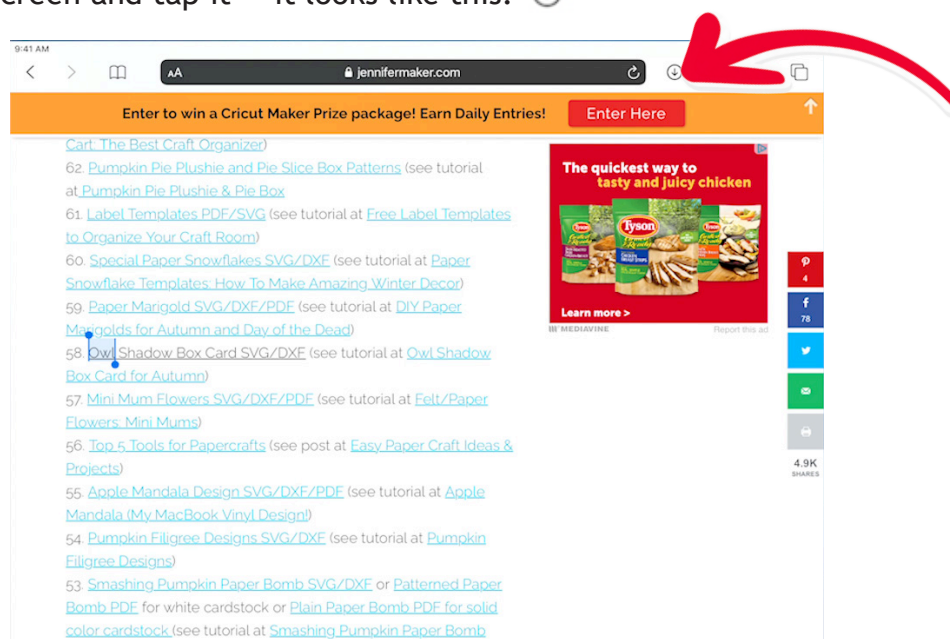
creen and tap it — it looks like this:

9:41 AM

AA jennifermaker.com

Enter to win a Cricut Maker Prize package! Earn Daily Entries! Enter Here

Cart: The Best Craft Organizer)

62. Pumpkin Pie Plushie and Pie Slice Box Patterns (see tutorial at Pumpkin Pie Plushie & Pie Box

61. Label Templates PDF/SVG (see tutorial at Free Label Templates to Organize Your Craft Room)

60. Special Paper Snowflakes SVG/DXF (see tutorial at Paper Snowflake Templates: How To Make Amazing Winter Decor)

59. Paper Marigold SVG/DXF/PDF (see tutorial at DIY Paper Marigolds for Autumn and Day of the Dead)

58. Owl Shadow Box Card SVG/DXF (see tutorial at Owl Shadow Box Card for Autumn)

57. Mini Mum Flowers SVG/DXF/PDF (see tutorial at Felt/Paper Flowers: Mini Mums)

56. Top 5 Tools for Papercrafts (see post at Easy Paper Craft Ideas & Projects)

55. Apple Mandala Design SVG/DXF/PDF (see tutorial at Apple Mandala (My MacBook Vinyl Design!)

54. Pumpkin Filigree Designs SVG/DXF (see tutorial at Pumpkin Filigree Designs)

53. Smashing Pumpkin Paper Bomb SVG/DXF or Patterned Paper Bomb PDF for white cardstock or Plain Paper Bomb PDF for solid color cardstock (see tutorial at Smashing Pumpkin Paper Bomb

The quickest way to tasty and juicy chicken

Tyson

Learn more >

MEDIAVINE

Report this ad

4

78

4.9K SHARES